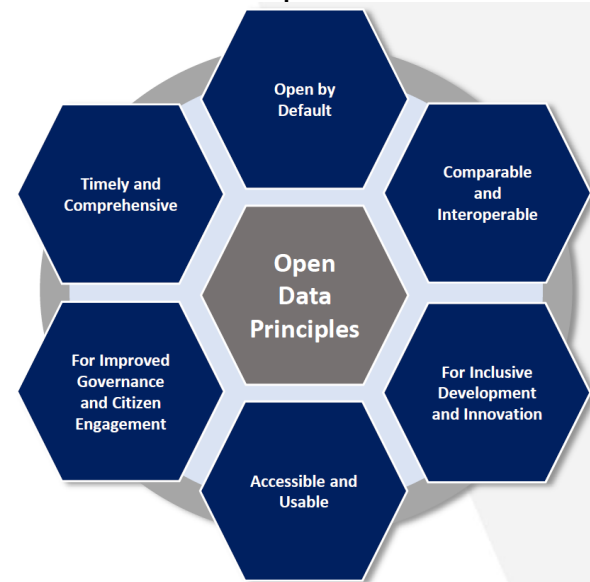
Open by Default

Comparable and Interoperable

For Inclusive Development and Innovation

Accessible and Usable

For Improved Governance and Citizen Engagement

Timely and Comprehensive

Open Data Principles